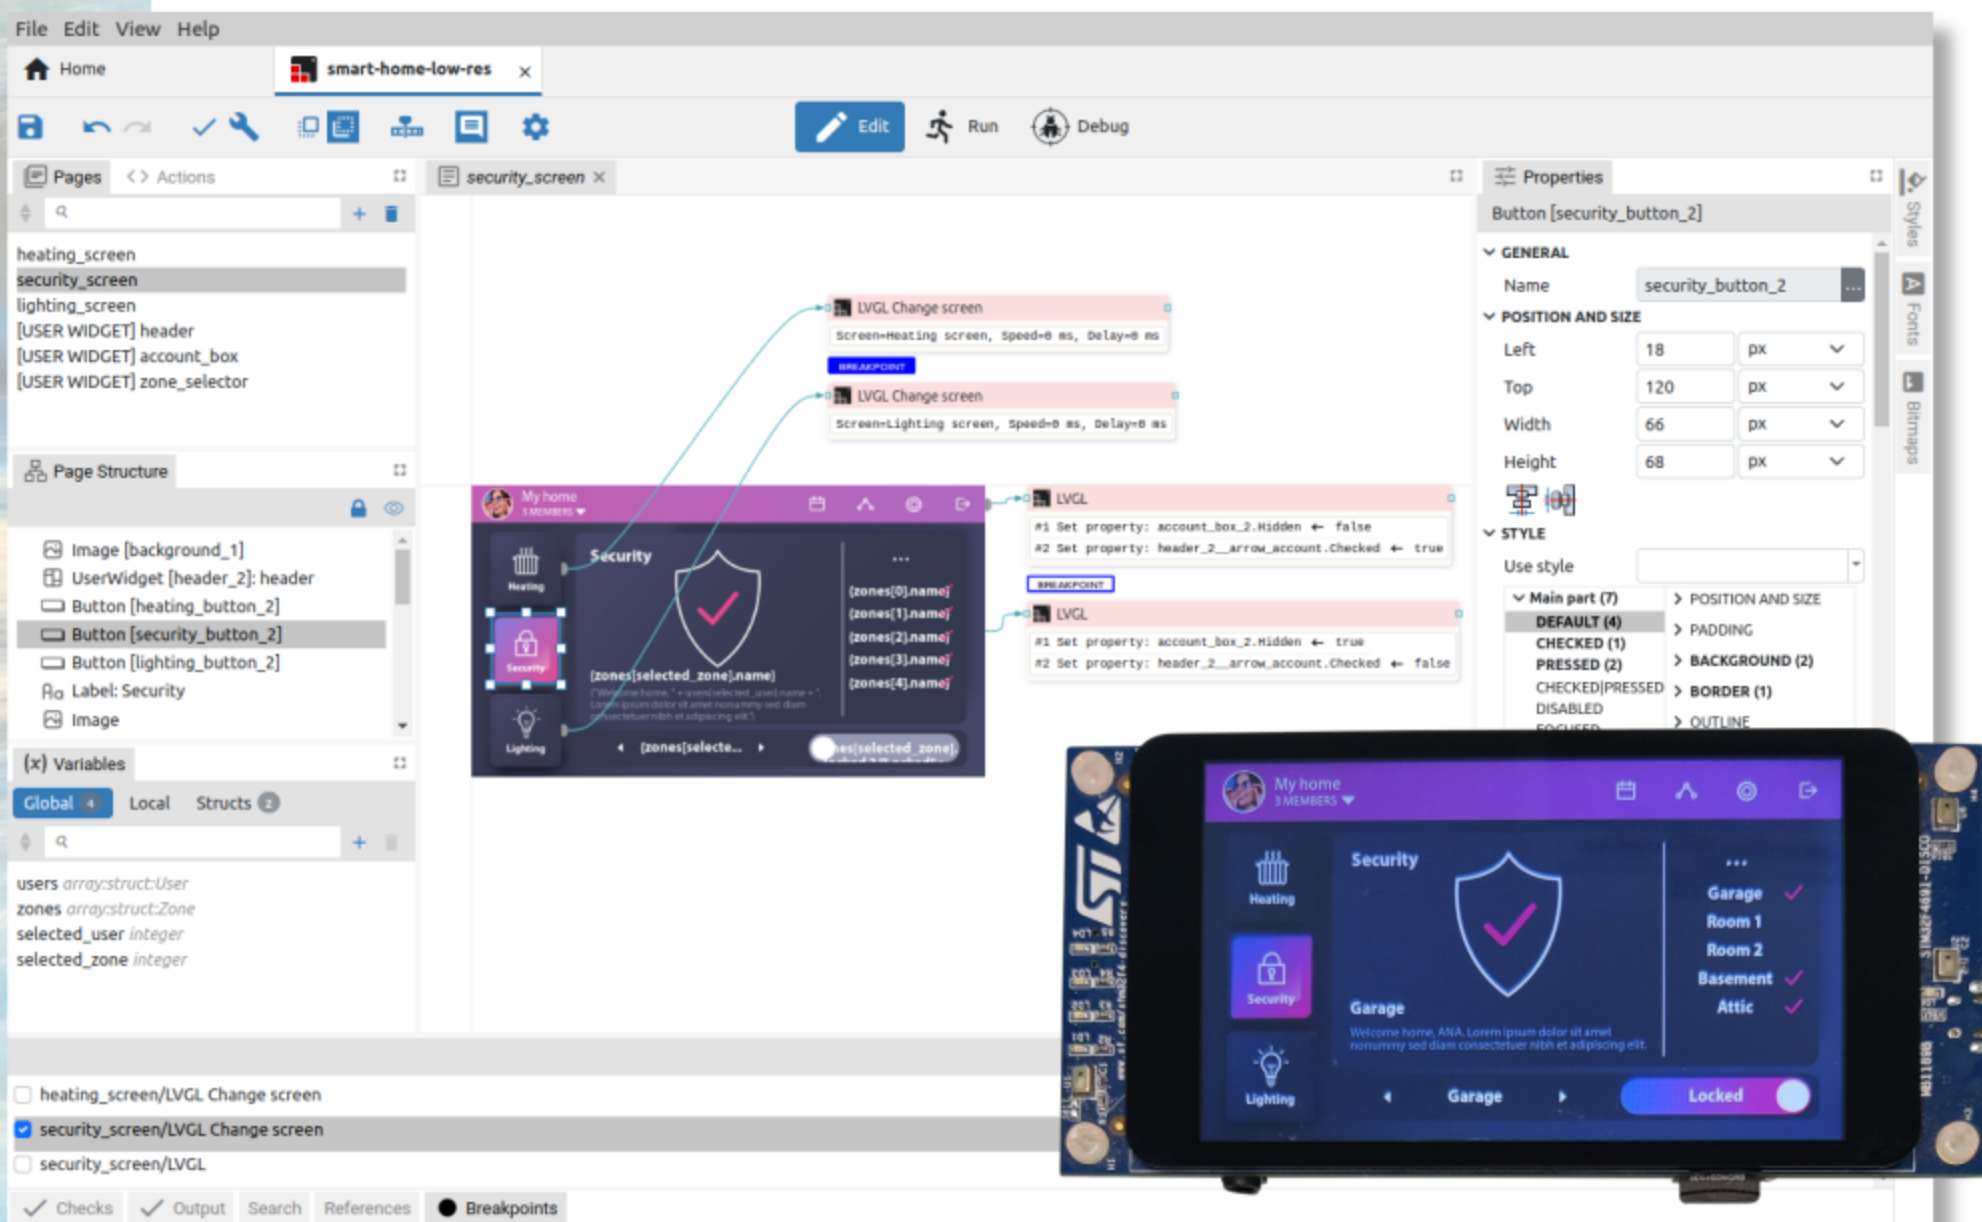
File Edit View Help

Home | smart-home-low-res ×

Edit | Run | Debug

Pages | Actions

heating_screen
security_screen
lighting_screen
[USER WIDGET] header
[USER WIDGET] account_box
[USER WIDGET] zone_selector

Page Structure

Image [background_1]
UserWidget [header_2]: header
Button [heating_button_2]
Button [security_button_2]
Button [lighting_button_2]
Label: Security
Image

(x) Variables

Global 4 | Local | Structs 2

users array:struct:User
zones array:struct:Zone
selected_user integer
selected_zone integer

security_screen ×

LVGL Change screen
Screen=Heating screen, Speed=0 ms, Delay=0 ms

BREAKPOINT

LVGL Change screen
Screen=Lighting screen, Speed=0 ms, Delay=0 ms

My home
3 MEMBERS

Heating
Security
Lighting

Security
...
{zones[0].name}
{zones[1].name}
{zones[2].name}
{zones[3].name}
{zones[4].name}
{zones[selected_zone].name}
{zones[selecte...
{zones[selected_zone]...

LVGL
#1 Set property: account_box_2.Hidden ← false
#2 Set property: header_2__arrow_account.Checked ← true

BREAKPOINT

LVGL
#1 Set property: account_box_2.Hidden ← true
#2 Set property: header_2__arrow_account.Checked ← false

Properties

Button [security_button_2]

GENERAL
Name security_button_2
POSITION AND SIZE
Left 18 px
Top 120 px
Width 66 px
Height 68 px
STYLE
Use style
Main part (7)
DEFAULT (4)
CHECKED (1)
PRESSED (2)
CHECKED|PRESSED
DISABLED
POSITION AND SIZE
PADDING
BACKGROUND (2)
BORDER (1)
OUTLINE

Styles
Fonts
Bitmaps

My home
3 MEMBERS
Heating
Security
Lighting
Security
...
Garage
Room 1
Room 2
Basement
Attic
Garage
Welcome home, ANA. Lorem ipsum dolor sit amet nonummy sed diam consectetuer nibh et adipiscing elit.
Garage
Locked

heating_screen/LVGL Change screen
security_screen/LVGL Change screen
security_screen/LVGL

Checks | Output | Search | References | Breakpoints